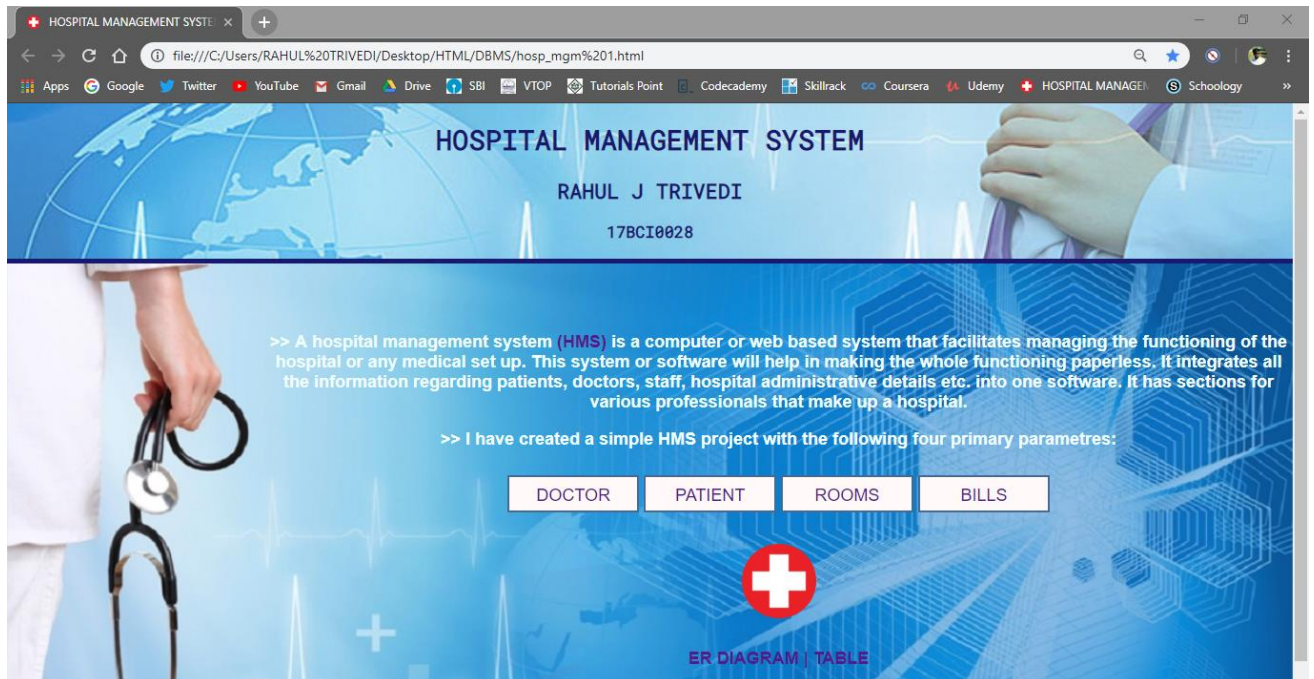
HOSPITAL MANAGEMENT SYSTE ×

file:///C:/Users/RAHUL%20TRIVEDI/Desktop/HTML/DBMS/hosp_mgm%201.html

Apps Google Twitter YouTube Gmail Drive SBI VTOP Tutorials Point Codecademy Skillrack Coursera Udemy HOSPITAL MANAGEM Schoology »

HOSPITAL MANAGEMENT SYSTEM

RAHUL J TRIVEDI

17BCI0028

>> A hospital management system (HMS) is a computer or web based system that facilitates managing the functioning of the hospital or any medical set up. This system or software will help in making the whole functioning paperless. It integrates all the information regarding patients, doctors, staff, hospital administrative details etc. into one software. It has sections for various professionals that make up a hospital.

>> I have created a simple HMS project with the following four primary parametres:

DOCTOR PATIENT ROOMS BILLS

ER DIAGRAM | TABLE